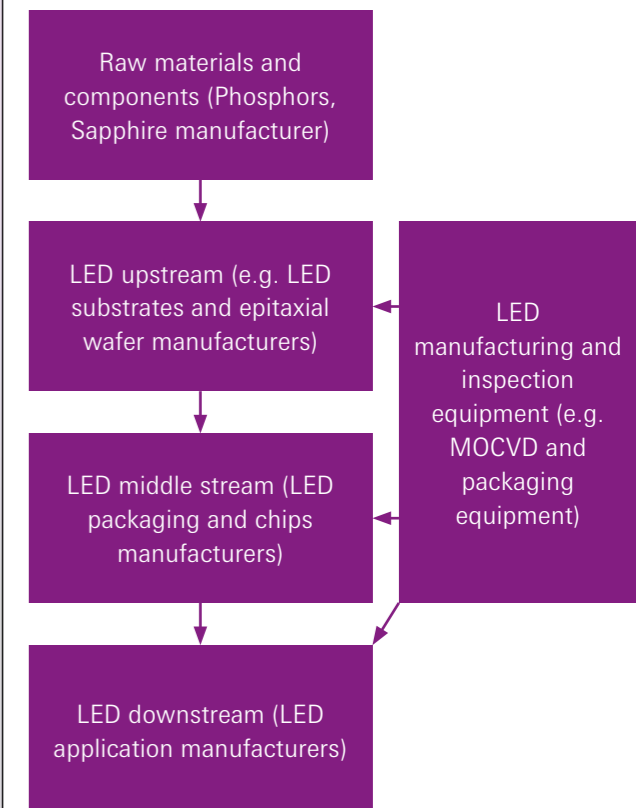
Raw materials and components (Phosphors, Sapphire manufacturer)

LED upstream (e.g. LED substrates and epitaxial wafer manufacturers)

LED manufacturing and inspection equipment (e.g. MOCVD and packaging equipment)

LED middle stream (LED packaging and chips manufacturers)

LED downstream (LED application manufacturers)